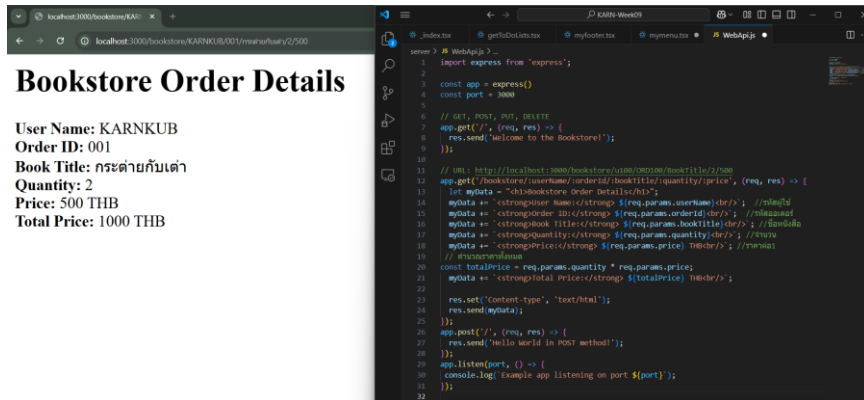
localhost:3000/bookstore/KAR ×
localhost:3000/bookstore/KARNKUB/001/กระต่ายกับเต่า/2/500

Bookstore Order Details

User Name: KARNKUB
Order ID: 001
Book Title: กระต่ายกับเต่า
Quantity: 2
Price: 500 THB
Total Price: 1000 THB

KARN-Week09
_index.tsx getToDoLists.tsx myfooter.tsx mymenu.tsx JS WebApi.js ●
server > JS WebApi.js > ...

1 import express from 'express';
2
3 const app = express()
4 const port = 3000
5
6 // GET, POST, PUT, DELETE
7 app.get('/', (req, res) => {
8   res.send('Welcome to the Bookstore!');
9 });
10
11
12 // URL: http://localhost:3000/bookstore/u100/ORD100/BookTitle/2/500
13 app.get('/bookstore/:userName/:orderId/:bookTitle/:quantity/:price', (req, res) => {
14   let myData = "<h1>Bookstore Order Details</h1>";
15   myData += `<strong>User Name:</strong> ${req.params.userName}<br/>`; //รหัสผู้ใช้
16   myData += `<strong>Order ID:</strong> ${req.params.orderId}<br/>`; //รหัสออเดอร์
17   myData += `<strong>Book Title:</strong> ${req.params.bookTitle}<br/>`; //ชื่อหนังสือ
18   myData += `<strong>Quantity:</strong> ${req.params.quantity}<br/>`; //จำนวน
19   myData += `<strong>Price:</strong> ${req.params.price} THB<br/>`; //ราคาต่อ1
20 // คำนวณราคาทั้งหมด
21 const totalPrice = req.params.quantity * req.params.price;
22   myData += `<strong>Total Price:</strong> ${totalPrice} THB<br/>`;
23
24   res.set('Content-type', 'text/html');
25   res.send(myData);
26 });
27 app.post('/', (req, res) => {
28   res.send('Hello World in POST method!');
29 });
30 app.listen(port, () => {
31   console.log(`Example app listening on port ${port}`);
32 });